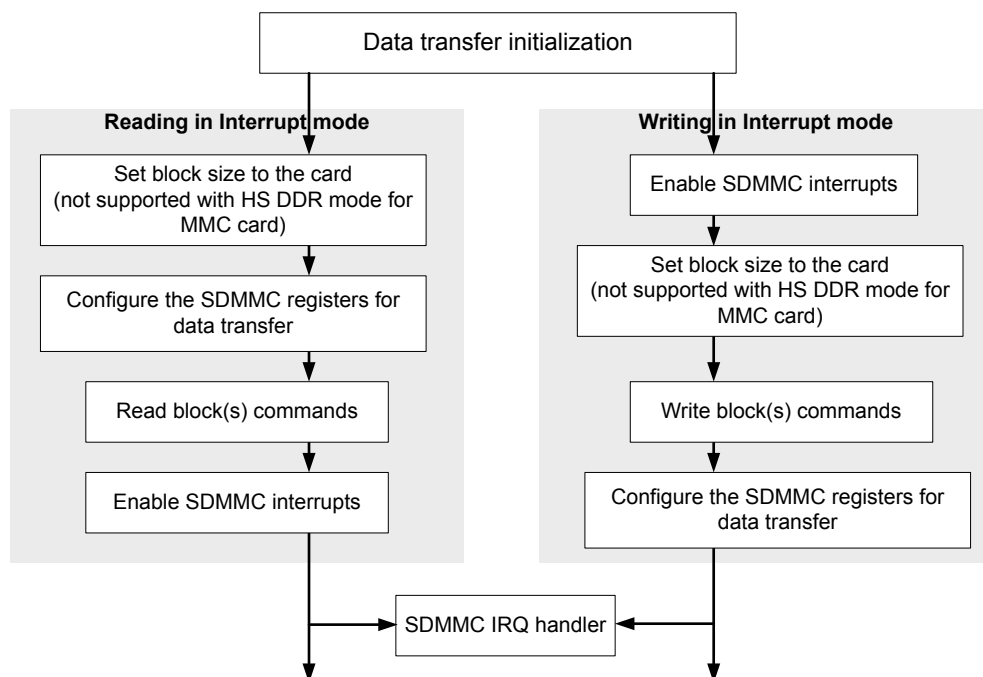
Data transfer initialization

Reading in Interrupt mode

Set block size to the card (not supported with HS DDR mode for MMC card)

Configure the SDMMC registers for data transfer

Read block(s) commands

Enable SDMMC interrupts

Writing in Interrupt mode

Enable SDMMC interrupts

Set block size to the card (not supported with HS DDR mode for MMC card)

Write block(s) commands

Configure the SDMMC registers for data transfer

SDMMC IRQ handler